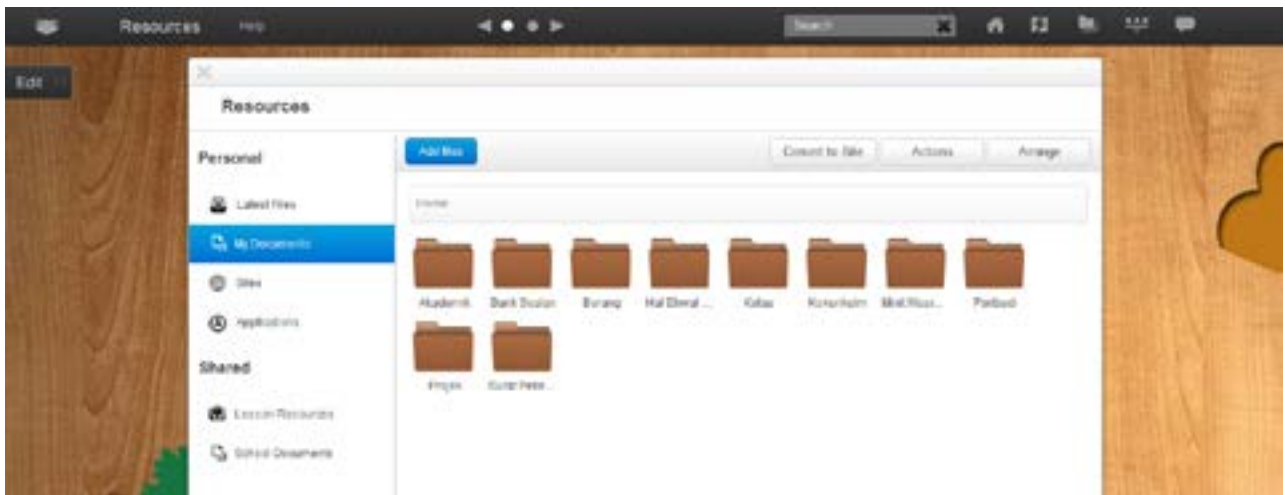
Resources Help

Search

Edit

Resources

Personal

Latest Files

My Documents

Sites

Applications

Shared

Lesson Resources

School Documents

Add files

Convert to Site

Actions

Arrange

Home

Akademik

Bank Soalan

Borang

Hal Ehwal ...

Kelas

Kurikulum

Mesyuarat...

Portfolio

Projek

Surat Pekeliling...